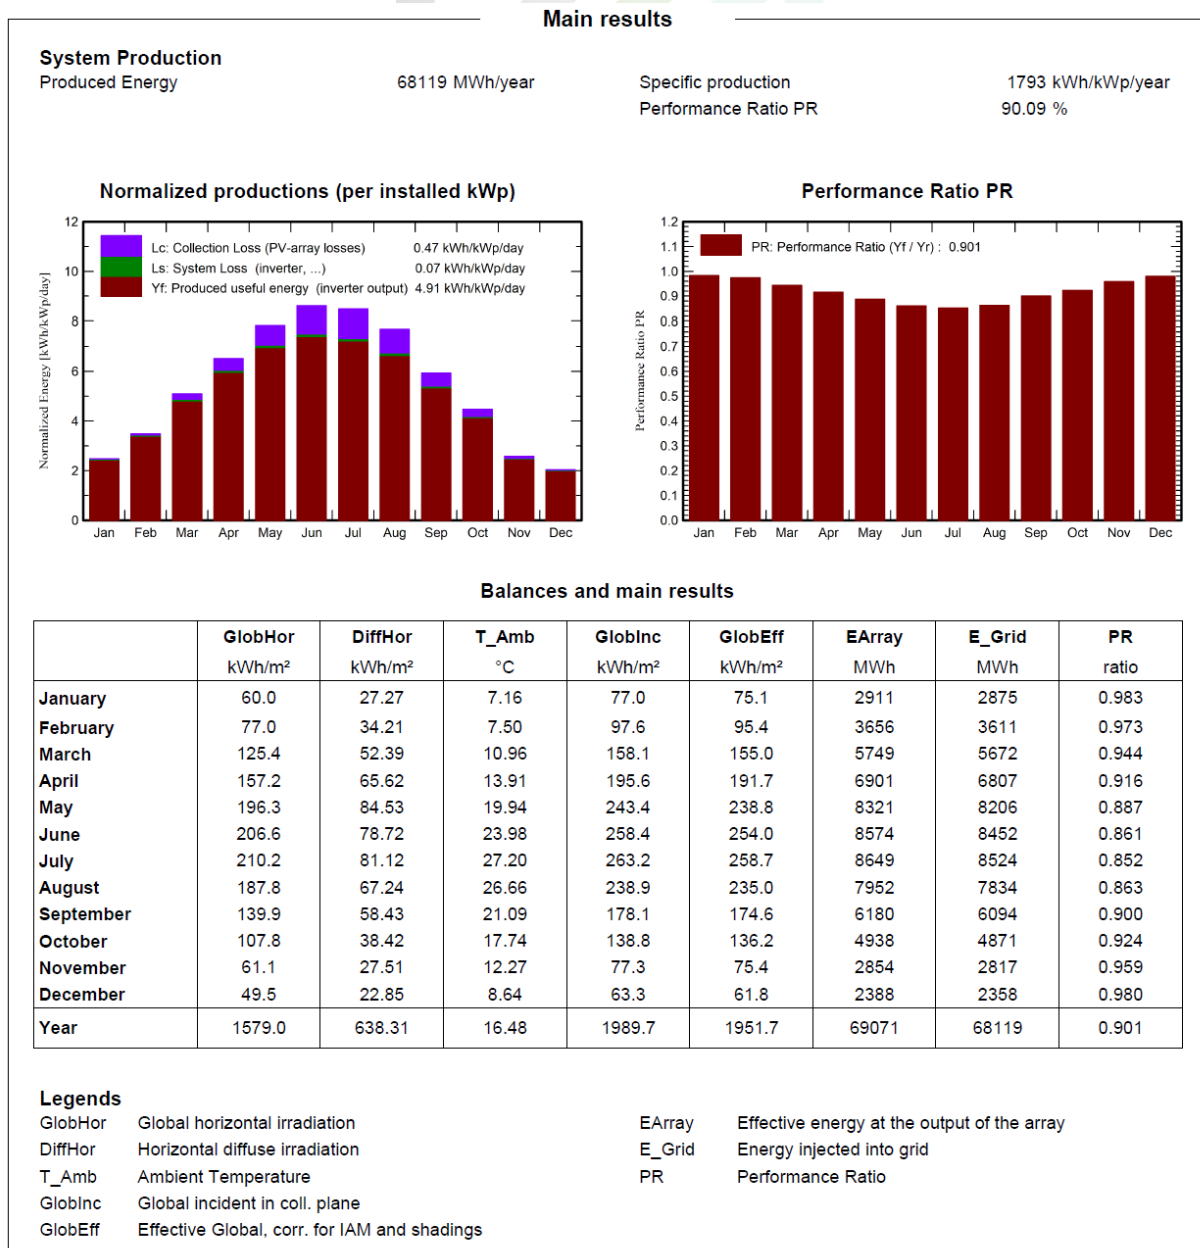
Main results

System Production
Produced Energy 68119 MWh/year
Specific production 1793 kWh/kWp/year
Performance Ratio PR 90.09 %

Normalized productions (per installed kWp)

Lc: Collection Loss (PV-array losses) 0.47 kWh/kWp/day
Ls: System Loss (inverter, ...) 0.07 kWh/kWp/day
Yf: Produced useful energy (inverter output) 4.91 kWh/kWp/day

Normalized Energy [kWh/kWp/day]
12
10
8
6
4
2
0
Jan Feb Mar Apr May Jun Jul Aug Sep Oct Nov Dec

Performance Ratio PR

PR: Performance Ratio (Yf / Yr) : 0.901

Performance Ratio PR
1.2
1.1
1.0
0.9
0.8
0.7
0.6
0.5
0.4
0.3
0.2
0.1
0.0
Jan Feb Mar Apr May Jun Jul Aug Sep Oct Nov Dec

Balances and main results

| | GlobHor kWh/m² | DiffHor kWh/m² | T_Amb °C | GlobInc kWh/m² | GlobEff kWh/m² | EArray MWh | E_Grid MWh | PR ratio |
|---|---|---|---|---|---|---|---|---|
| January | 60.0 | 27.27 | 7.16 | 77.0 | 75.1 | 2911 | 2875 | 0.983 |
| February | 77.0 | 34.21 | 7.50 | 97.6 | 95.4 | 3656 | 3611 | 0.973 |
| March | 125.4 | 52.39 | 10.96 | 158.1 | 155.0 | 5749 | 5672 | 0.944 |
| April | 157.2 | 65.62 | 13.91 | 195.6 | 191.7 | 6901 | 6807 | 0.916 |
| May | 196.3 | 84.53 | 19.94 | 243.4 | 238.8 | 8321 | 8206 | 0.887 |
| June | 206.6 | 78.72 | 23.98 | 258.4 | 254.0 | 8574 | 8452 | 0.861 |
| July | 210.2 | 81.12 | 27.20 | 263.2 | 258.7 | 8649 | 8524 | 0.852 |
| August | 187.8 | 67.24 | 26.66 | 238.9 | 235.0 | 7952 | 7834 | 0.863 |
| September | 139.9 | 58.43 | 21.09 | 178.1 | 174.6 | 6180 | 6094 | 0.900 |
| October | 107.8 | 38.42 | 17.74 | 138.8 | 136.2 | 4938 | 4871 | 0.924 |
| November | 61.1 | 27.51 | 12.27 | 77.3 | 75.4 | 2854 | 2817 | 0.959 |
| December | 49.5 | 22.85 | 8.64 | 63.3 | 61.8 | 2388 | 2358 | 0.980 |
| Year | 1579.0 | 638.31 | 16.48 | 1989.7 | 1951.7 | 69071 | 68119 | 0.901 |

Legends
GlobHor Global horizontal irradiation
DiffHor Horizontal diffuse irradiation
T_Amb Ambient Temperature
GlobInc Global incident in coll. plane
GlobEff Effective Global, corr. for IAM and shadings
EArray Effective energy at the output of the array
E_Grid Energy injected into grid
PR Performance Ratio